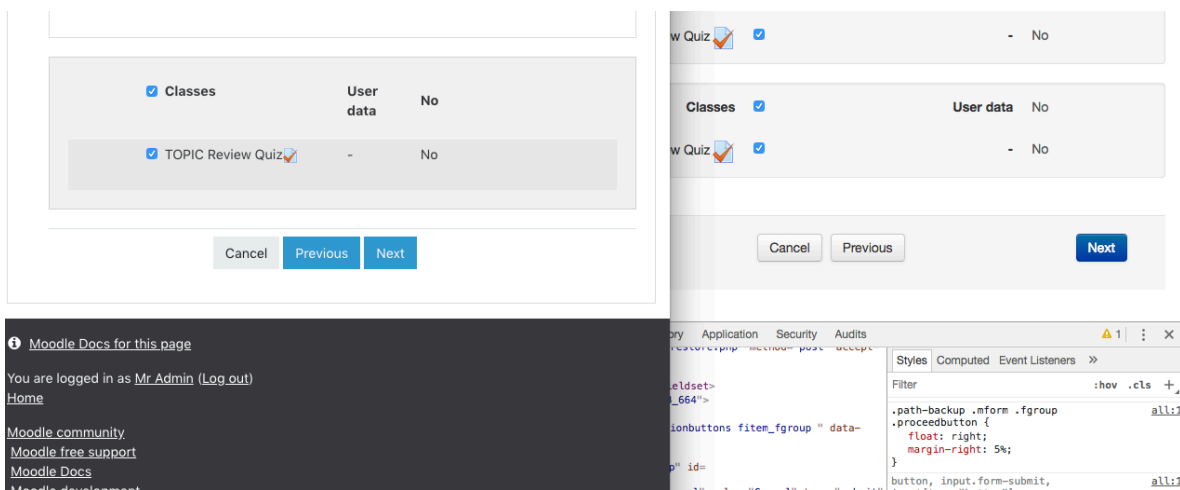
Classes

User data

No

TOPIC Review Quiz

-

No

Cancel

Previous

Next

Moodle Docs for this page

You are logged in as Mr Admin (Log out)
Home

Moodle community
Moodle free support
Moodle Docs
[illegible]

w Quiz

-

No

Classes

User data

No

w Quiz

-

No

Cancel

Previous

Next

ory Application Security Audits

1

Styles Computed Event Listeners »

Filter

:hov .cls +

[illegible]restore.php" method="post" accept

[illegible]eldset>
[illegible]_664">

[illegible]ionbuttons fitem_fgroup " data-

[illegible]p" id=

.path-backup .mform .fgroup
.proceedbutton {
float: right;
margin-right: 5%;
}

all:1

button, input.form-submit,

all:1